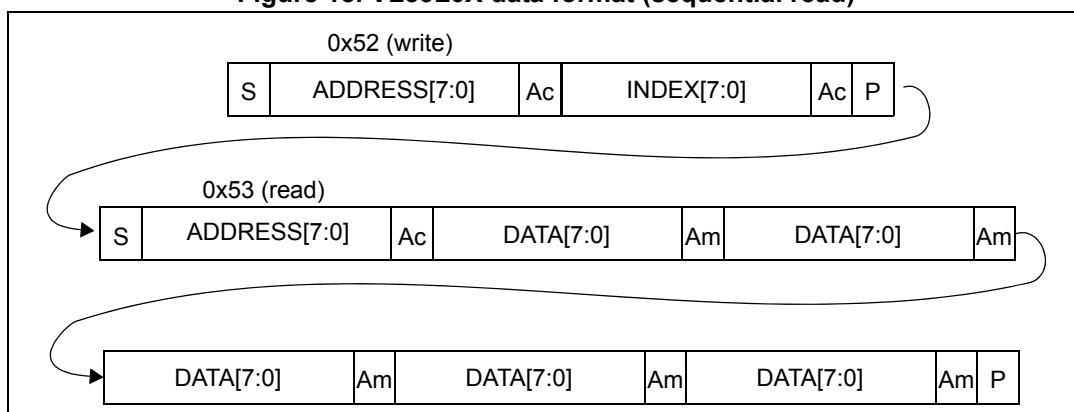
Figure 15. VL53L0X data format (sequential read)

0x52 (write)

| S | ADDRESS[7:0] | Ac | INDEX[7:0] | Ac | P |
|---|---|---|---|---|---|

0x53 (read)

| S | ADDRESS[7:0] | Ac | DATA[7:0] | Am | DATA[7:0] | Am |
|---|---|---|---|---|---|---|

| DATA[7:0] | Am | DATA[7:0] | Am | DATA[7:0] | Am | P |
|---|---|---|---|---|---|---|